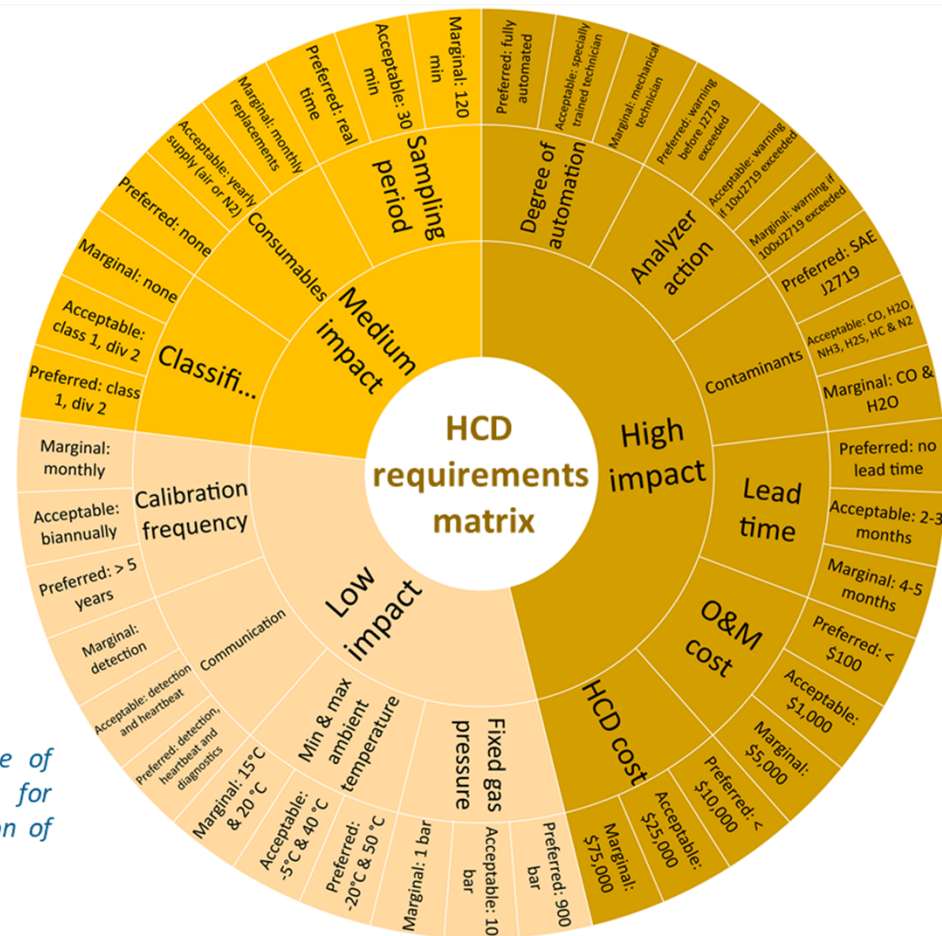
HCD requirements matrix

High impact

Degree of automation
Preferred: fully automated
Acceptable: specially trained technician
Marginal: mechanical technician

Analyzer action
Preferred: warning before J2719 exceeded
Acceptable: warning if 10xJ2719 exceeded
Marginal: warning if 100xJ2719 exceeded

Contaminants
Preferred: SAE J2719
Acceptable: CO, H2O, NH3, H2S, HC & N2
Marginal: CO & H2O

Lead time
Preferred: no lead time
Acceptable: 2-3 months
Marginal: 4-5 months

O&M cost
Preferred: < $100
Acceptable: $1,000
Marginal: $5,000

HCD cost
Preferred: < $10,000
Acceptable: $25,000
Marginal: $75,000

Low impact

Fixed gas pressure
Preferred: 900 bar
Acceptable: 10 bar
Marginal: 1 bar

Min & max ambient temperature
Preferred: -20°C & 50 °C
Acceptable: -5°C & 40 °C
Marginal: 15°C & 20 °C

Communication
Preferred: detection, heartbeat and diagnostics
Acceptable: detection and heartbeat
Marginal: detection

Calibration frequency
Preferred: > 5 years
Acceptable: biannually
Marginal: monthly

Medium impact

Classifi...
Preferred: class 1, div 2
Acceptable: class 1, div 2
Marginal: none

Consumables
Preferred: none
Acceptable: yearly supply (air or N2)
Marginal: monthly replacements

Sampling period
Preferred: real time
Acceptable: 30 min
Marginal: 120 min

e of
for
on of